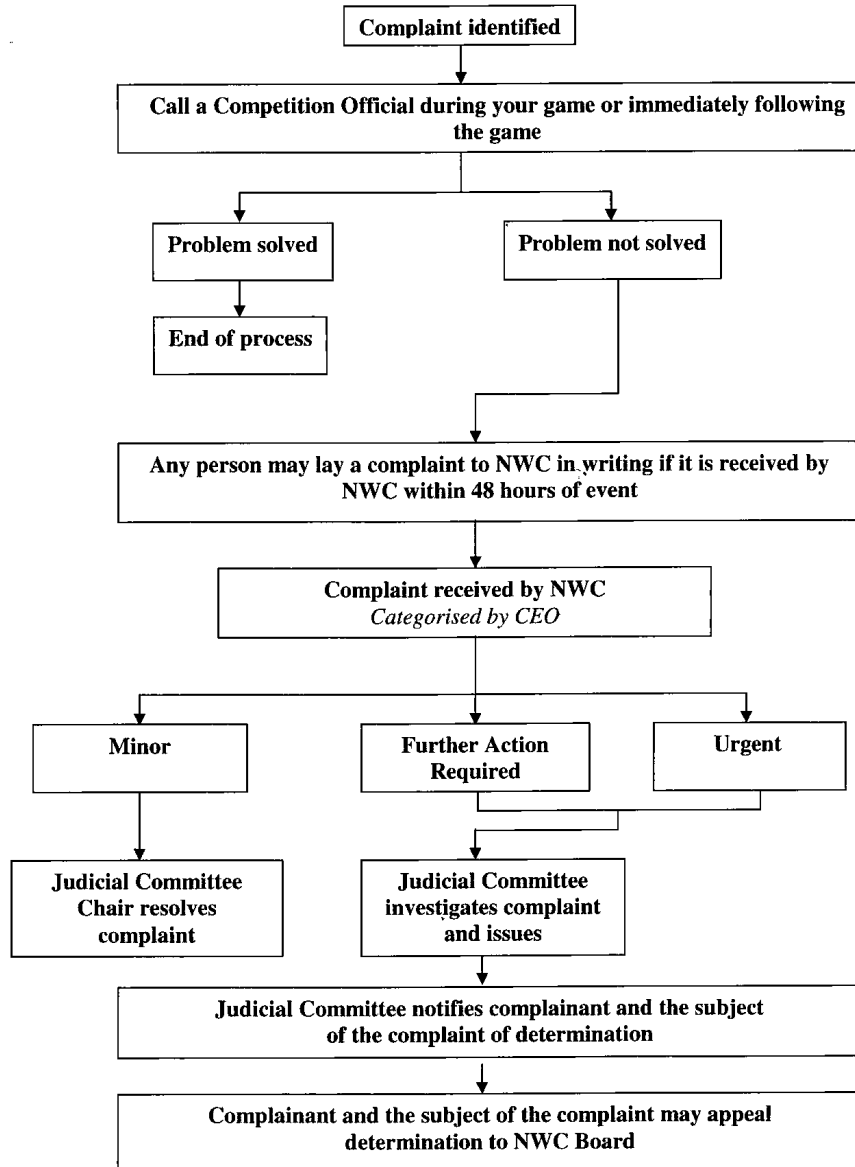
Complaint identified

Call a Competition Official during your game or immediately following the game

Problem solved

Problem not solved

End of process

Any person may lay a complaint to NWC in writing if it is received by NWC within 48 hours of event

Complaint received by NWC
*Categorised by CEO*

Minor

Further Action Required

Urgent

Judicial Committee Chair resolves complaint

Judicial Committee investigates complaint and issues

Judicial Committee notifies complainant and the subject of the complaint of determination

Complainant and the subject of the complaint may appeal determination to NWC Board